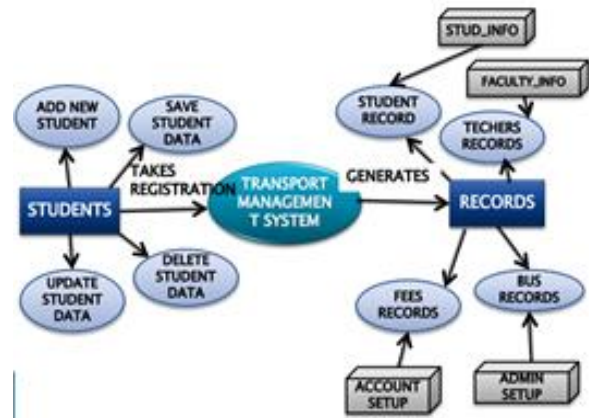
STUD_INFO

FACULTY_INFO

ADD NEW STUDENT

SAVE STUDENT DATA

STUDENT RECORD

TECHERS RECORDS

TAKES REGISTRATION

GENERATES

STUDENTS

TRANSPORT MANAGEMEN T SYSTEM

RECORDS

UPDATE STUDENT DATA

DELETE STUDENT DATA

FEES RECORDS

BUS RECORDS

ACCOUNT SETUP

ADMIN SETUP